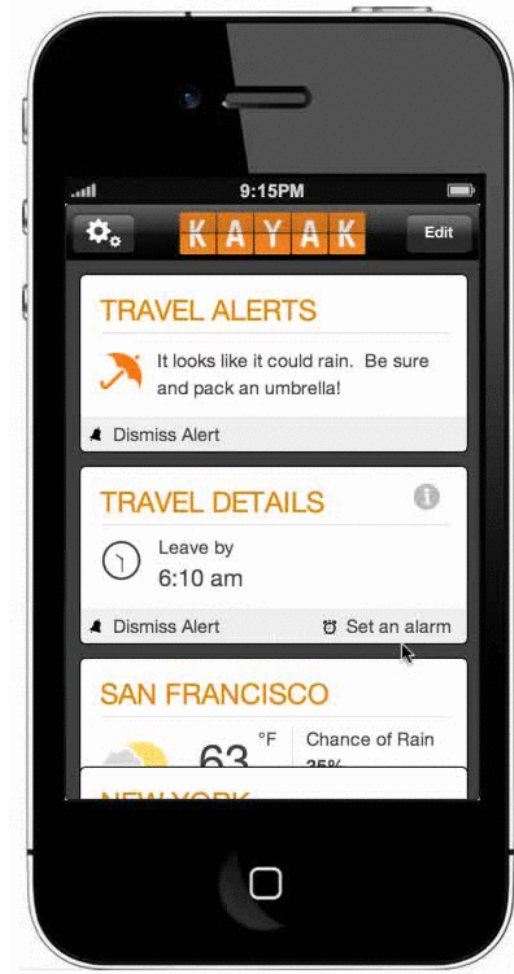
9:15PM

KAYAK

Edit

TRAVEL ALERTS

It looks like it could rain. Be sure and pack an umbrella!

Dismiss Alert

TRAVEL DETAILS

Leave by

6:10 am

Dismiss Alert

Set an alarm

SAN FRANCISCO

63 °F

Chance of Rain

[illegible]

NEW YORK